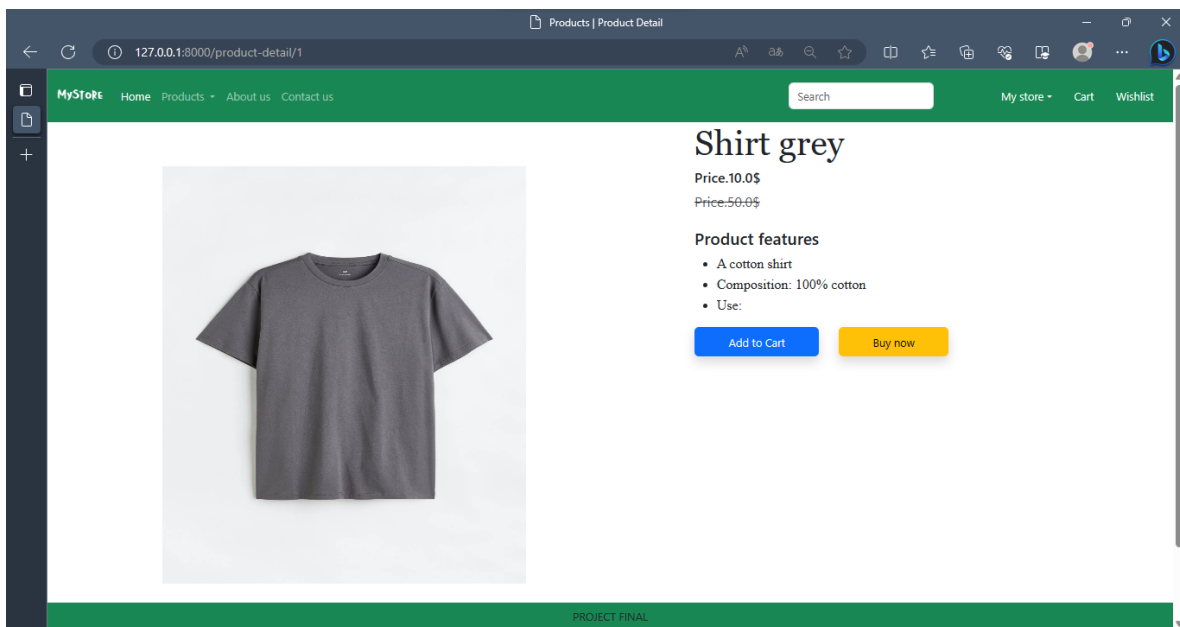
Products | Product Detail

127.0.0.1:8000/product-detail/1

MyStore Home Products About us Contact us

Search

My store Cart Wishlist

Shirt grey

Price.10.0$

~~Price.50.0$~~

Product features

- A cotton shirt
- Composition: 100% cotton
- Use:

Add to Cart

Buy now

PROJECT FINAL